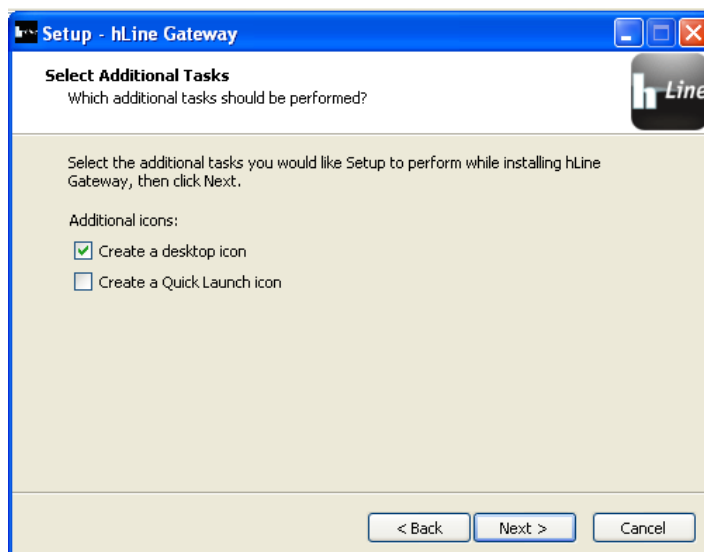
Setup - hLine Gateway

Select Additional Tasks
Which additional tasks should be performed?

h Line

Select the additional tasks you would like Setup to perform while installing hLine Gateway, then click Next.

Additional icons:

Create a desktop icon

Create a Quick Launch icon

< Back | Next > | Cancel